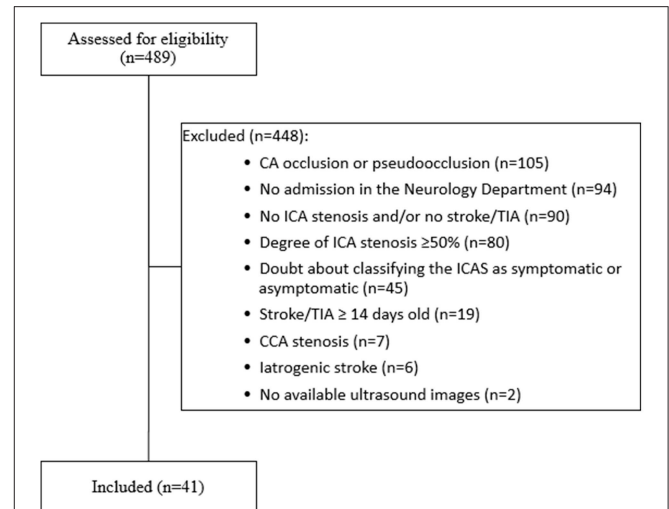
Assessed for eligibility (n=489)

Excluded (n=448):

- CA occlusion or pseudoocclusion (n=105)
- No admission in the Neurology Department (n=94)
- No ICA stenosis and/or no stroke/TIA (n=90)
- Degree of ICA stenosis ≥50% (n=80)
- Doubt about classifying the ICAS as symptomatic or asymptomatic (n=45)
- Stroke/TIA ≥ 14 days old (n=19)
- CCA stenosis (n=7)
- Iatrogenic stroke (n=6)
- No available ultrasound images (n=2)

Included (n=41)